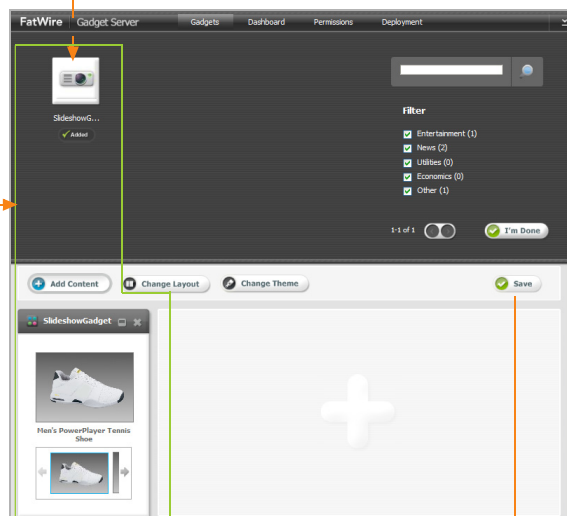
FatWire Gadget Server

Gadgets Dashboard Permissions Deployment

SlideshowG...

Added

Filter

Entertainment (1)

News (2)

Utilities (0)

Economics (0)

Other (1)

1-1 of 1

I'm Done

Add Content

Change Layout

Change Theme

Save

SlideshowGadget

Men's PowerPlayer Tennis Shoe